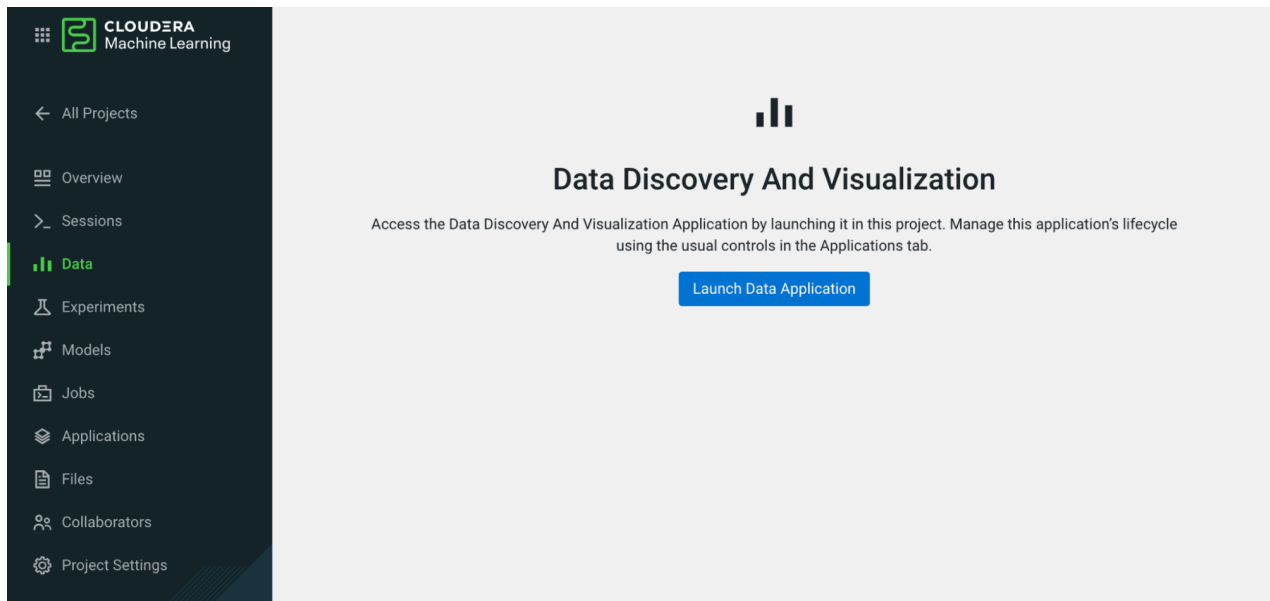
CLOUDERA
Machine Learning

All Projects

Overview
Sessions
Data
Experiments
Models
Jobs
Applications
Files
Collaborators
Project Settings

Data Discovery And Visualization

Access the Data Discovery And Visualization Application by launching it in this project. Manage this application's lifecycle using the usual controls in the Applications tab.

Launch Data Application